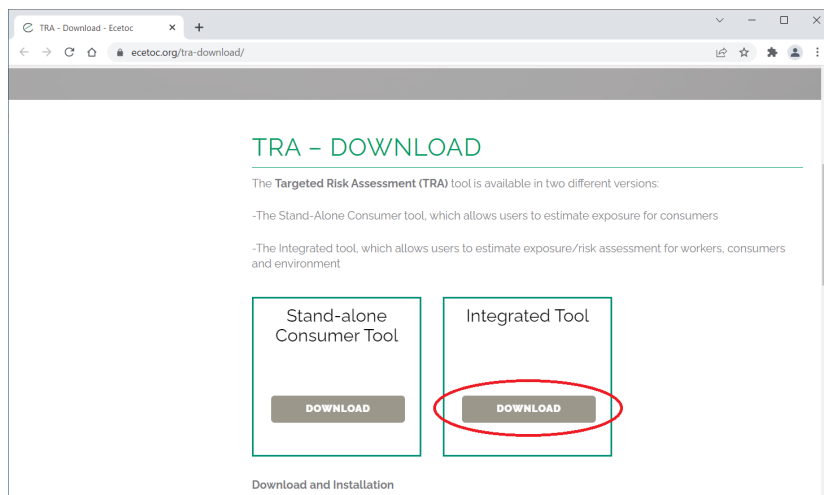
TRA - Download - Ecetoc

ecetoc.org/tra-download/

TRA – DOWNLOAD

The **Targeted Risk Assessment (TRA)** tool is available in two different versions:

-The Stand-Alone Consumer tool, which allows users to estimate exposure for consumers

-The Integrated tool, which allows users to estimate exposure/risk assessment for workers, consumers and environment

Stand-alone Consumer Tool

DOWNLOAD

Integrated Tool

DOWNLOAD

Download and Installation